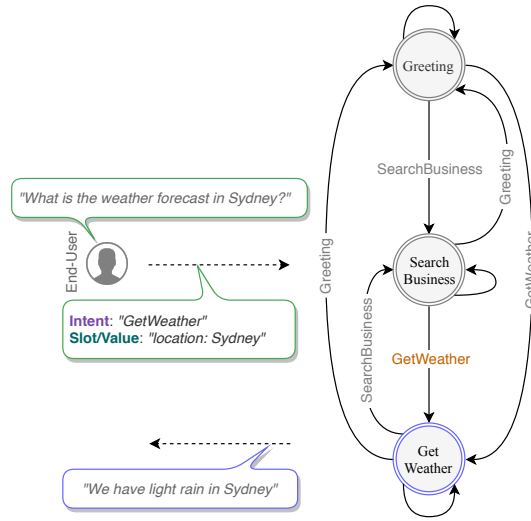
"What is the weather forecast in Sydney?"

End-User

Intent: "GetWeather"
Slot/Value: "location: Sydney"

"We have light rain in Sydney"

Greeting

SearchBusiness

Greeting

Search Business

Greeting

SearchBusiness

GetWeather

GetWeather

Get Weather